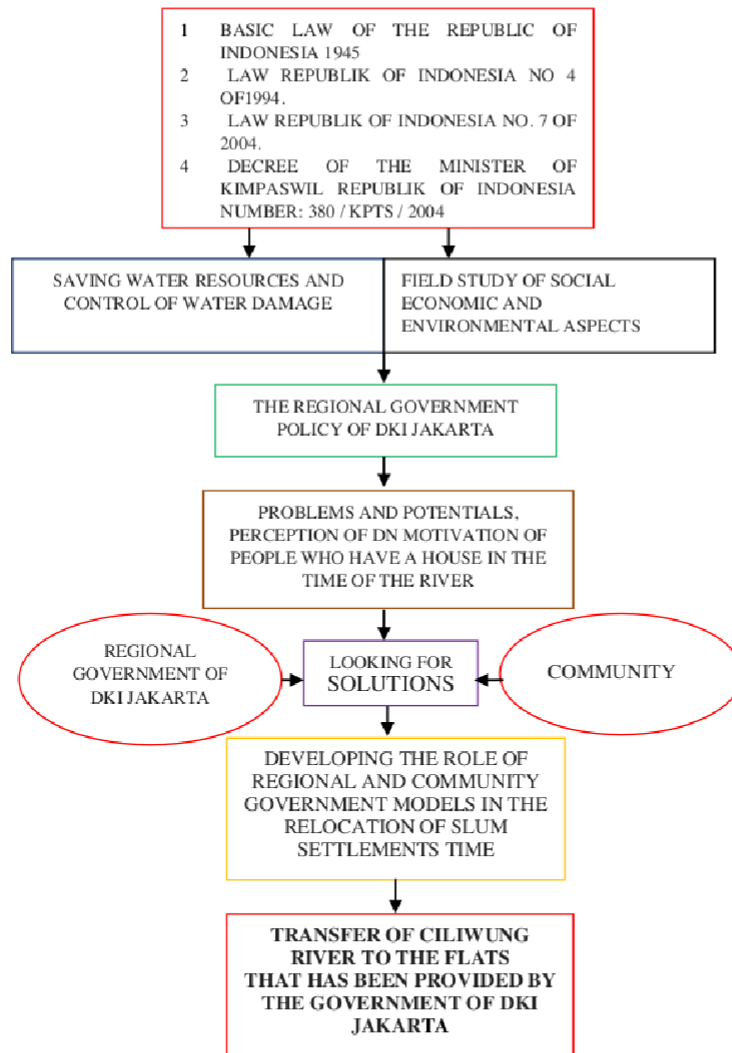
1 BASIC LAW OF THE REPUBLIC OF INDONESIA 1945
2 LAW REPUBLIK OF INDONESIA NO 4 OF1994.
3 LAW REPUBLIK OF INDONESIA NO. 7 OF 2004.
4 DECREE OF THE MINISTER OF KIMPASWIL REPUBLIK OF INDONESIA NUMBER: 380 / KPTS / 2004

SAVING WATER RESOURCES AND CONTROL OF WATER DAMAGE

FIELD STUDY OF SOCIAL ECONOMIC AND ENVIRONMENTAL ASPECTS

THE REGIONAL GOVERNMENT POLICY OF DKI JAKARTA

PROBLEMS AND POTENTIALS, PERCEPTION OF DN MOTIVATION OF PEOPLE WHO HAVE A HOUSE IN THE TIME OF THE RIVER

REGIONAL GOVERNMENT OF DKI JAKARTA

LOOKING FOR SOLUTIONS

COMMUNITY

DEVELOPING THE ROLE OF REGIONAL AND COMMUNITY GOVERNMENT MODELS IN THE RELOCATION OF SLUM SETTLEMENTS TIME

TRANSFER OF CILIWUNG RIVER TO THE FLATS THAT HAS BEEN PROVIDED BY THE GOVERNMENT OF DKI JAKARTA